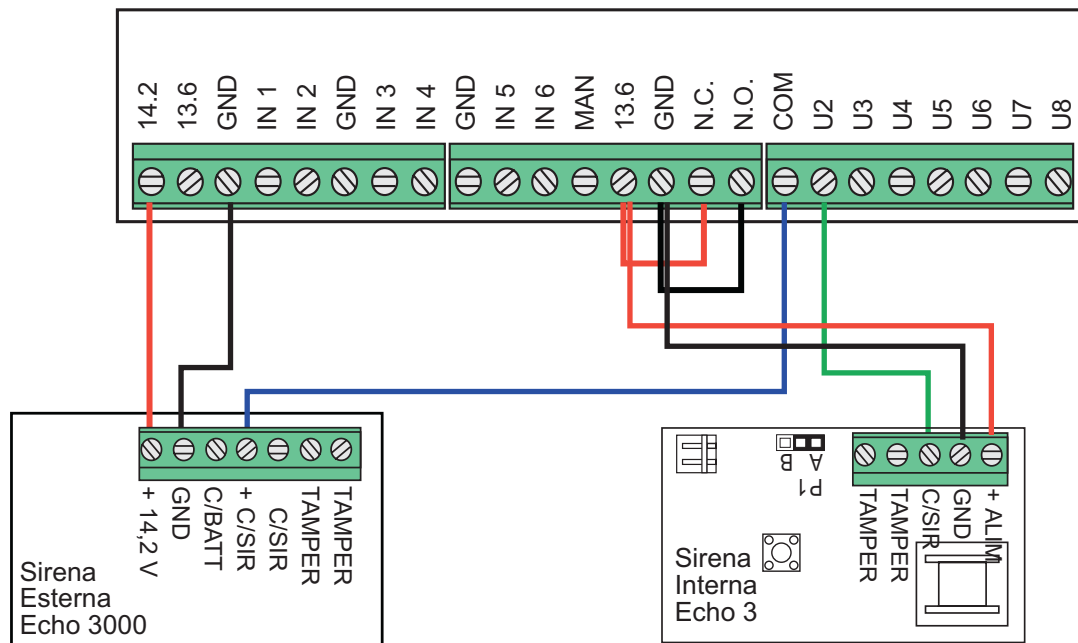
14.2 13.6 GND IN 1 IN 2 GND IN 3 IN 4 GND IN 5 IN 6 MAN 13.6 GND N.C. N.O. COM U2 U3 U4 U5 U6 U7 U8

+ 14,2 V GND C/BATT + C/SIR C/SIR TAMPER TAMPER

Sirena Esterna Echo 3000

A B P1

TAMPER TAMPER C/SIR GND + ALIM

Sirena Interna Echo 3